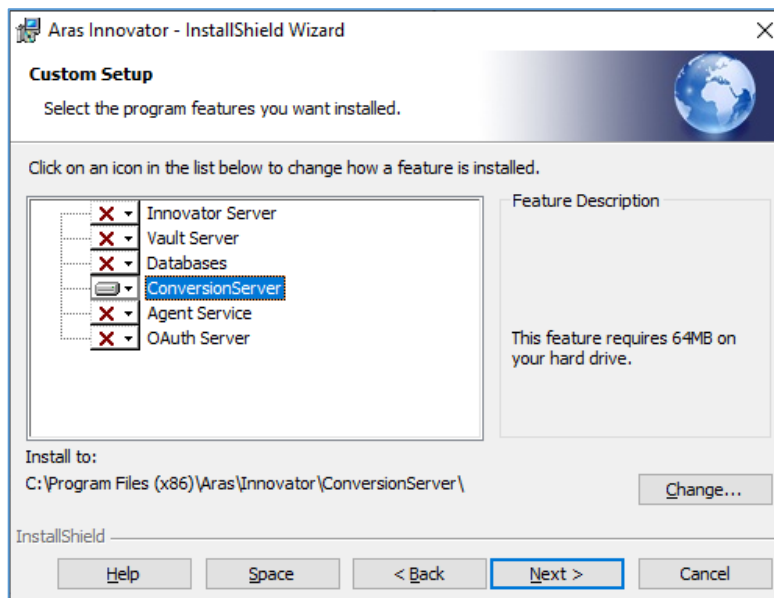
Aras Innovator - InstallShield Wizard

Custom Setup

Select the program features you want installed.

Click on an icon in the list below to change how a feature is installed.

Innovator Server
Vault Server
Databases
ConversionServer
Agent Service
OAuth Server

Feature Description

This feature requires 64MB on your hard drive.

Install to:

C:\Program Files (x86)\Aras\Innovator\ConversionServer\

Change...

InstallShield

Help

Space

< Back

Next >

Cancel